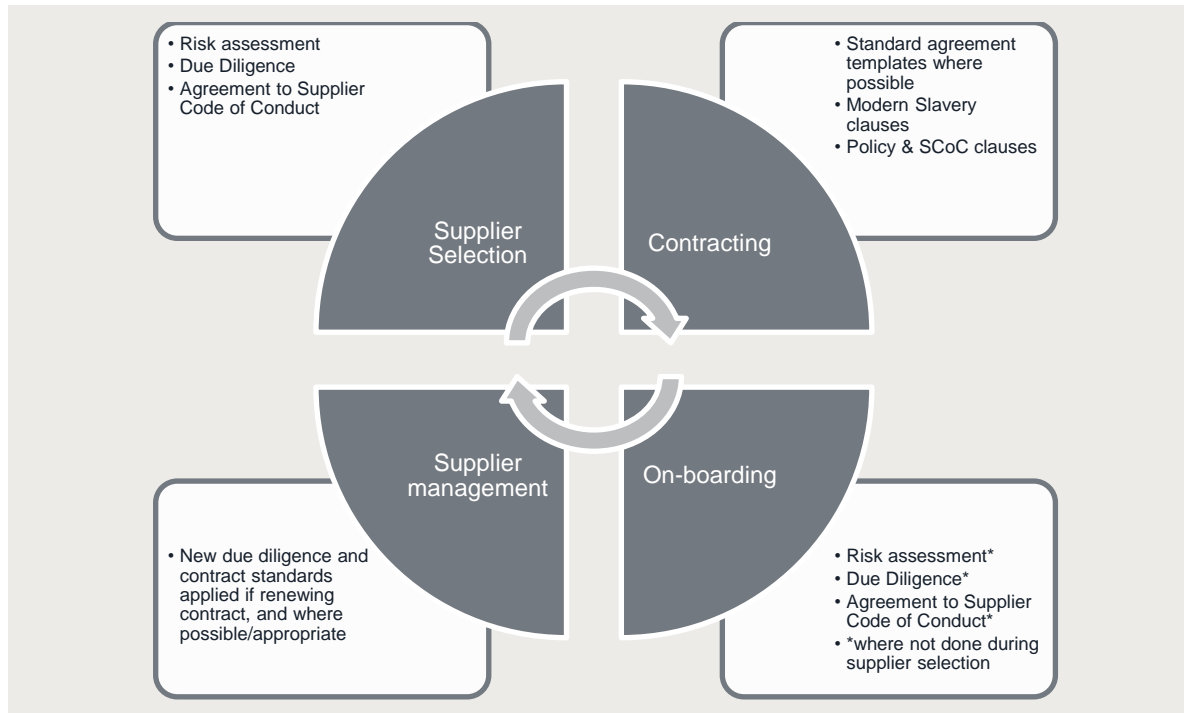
• Risk assessment
• Due Diligence
• Agreement to Supplier Code of Conduct

• Standard agreement templates where possible
• Modern Slavery clauses
• Policy & SCoC clauses

Supplier Selection

Contracting

Supplier management

On-boarding

• New due diligence and contract standards applied if renewing contract, and where possible/appropriate

• Risk assessment*
• Due Diligence*
• Agreement to Supplier Code of Conduct*
• *where not done during supplier selection